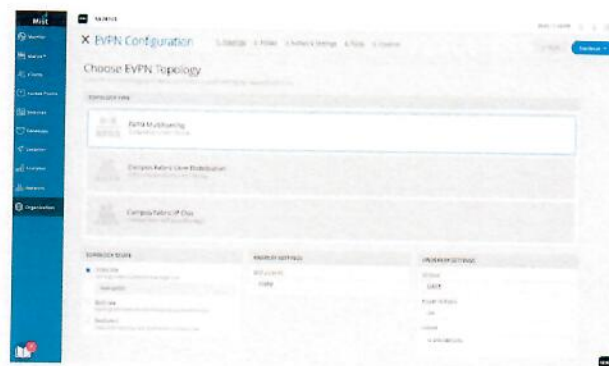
Mist

Monitor

Marvis

Clients

Access Points

Switches

Gateways

Location

Analytics

Network

Organization

X EVPN Configuration

Choose EVPN Topology

TOPOLOGY TYPE

EVPN Multihoming

Campus Fabric Core-Distribution

Campus Fabric IP Clos

TOPOLOGY SCOPE

OVERLAY SETTINGS

UNDERLAY SETTINGS

Continue